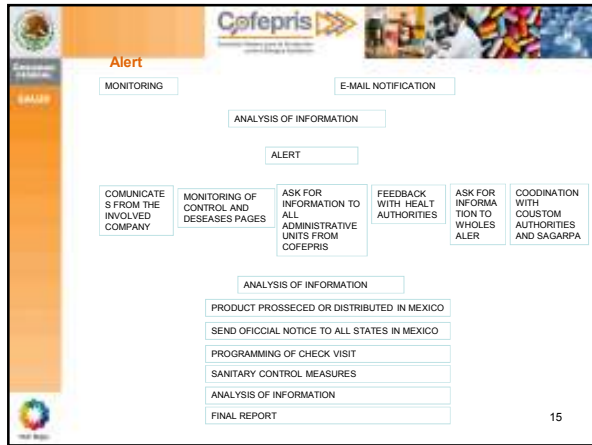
Cofepris

SALUD

Alert

MONITORING

E-MAIL NOTIFICATION

ANALYSIS OF INFORMATION

ALERT

COMUNICATES FROM THE INVOLVED COMPANY

MONITORING OF CONTROL AND DESEASES PAGES

ASK FOR INFORMATION TO ALL ADMINISTRATIVE UNITS FROM COFEPRIS

FEEDBACK WITH HEALT AUTHORITIES

ASK FOR INFORMATION TO WHOLESALER

COODINATION WITH COUSTOM AUTHORITIES AND SAGARPA

ANALYSIS OF INFORMATION

PRODUCT PROSSECED OR DISTRIBUTED IN MEXICO

SEND OFICCIAL NOTICE TO ALL STATES IN MEXICO

PROGRAMMING OF CHECK VISIT

SANITARY CONTROL MEASURES

ANALYSIS OF INFORMATION

FINAL REPORT

15